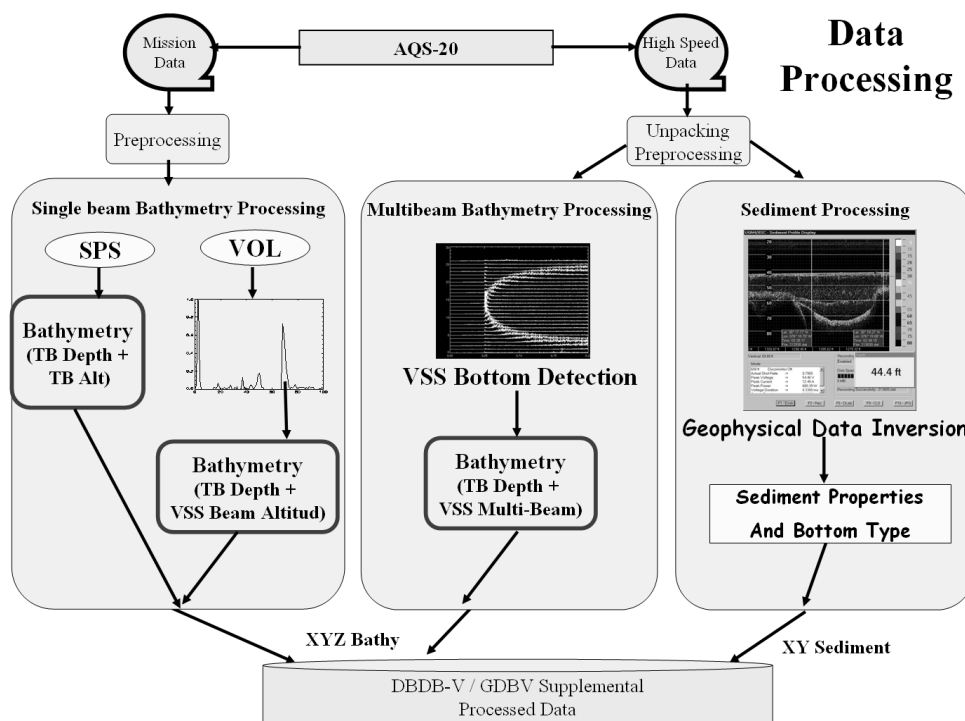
Data Processing

Mission Data

AQS-20

High Speed Data

Preprocessing

Unpacking Preprocessing

Single beam Bathymetry Processing

SPS

VOL

Bathymetry (TB Depth + TB Alt)

Bathymetry (TB Depth + VSS Beam Altitud)

Multibeam Bathymetry Processing

VSS Bottom Detection

Bathymetry (TB Depth + VSS Multi-Beam)

Sediment Processing

44.4 ft

Geophysical Data Inversion

Sediment Properties And Bottom Type

XYZ Bathy

XY Sediment

DBDB-V / GDBV Supplemental Processed Data